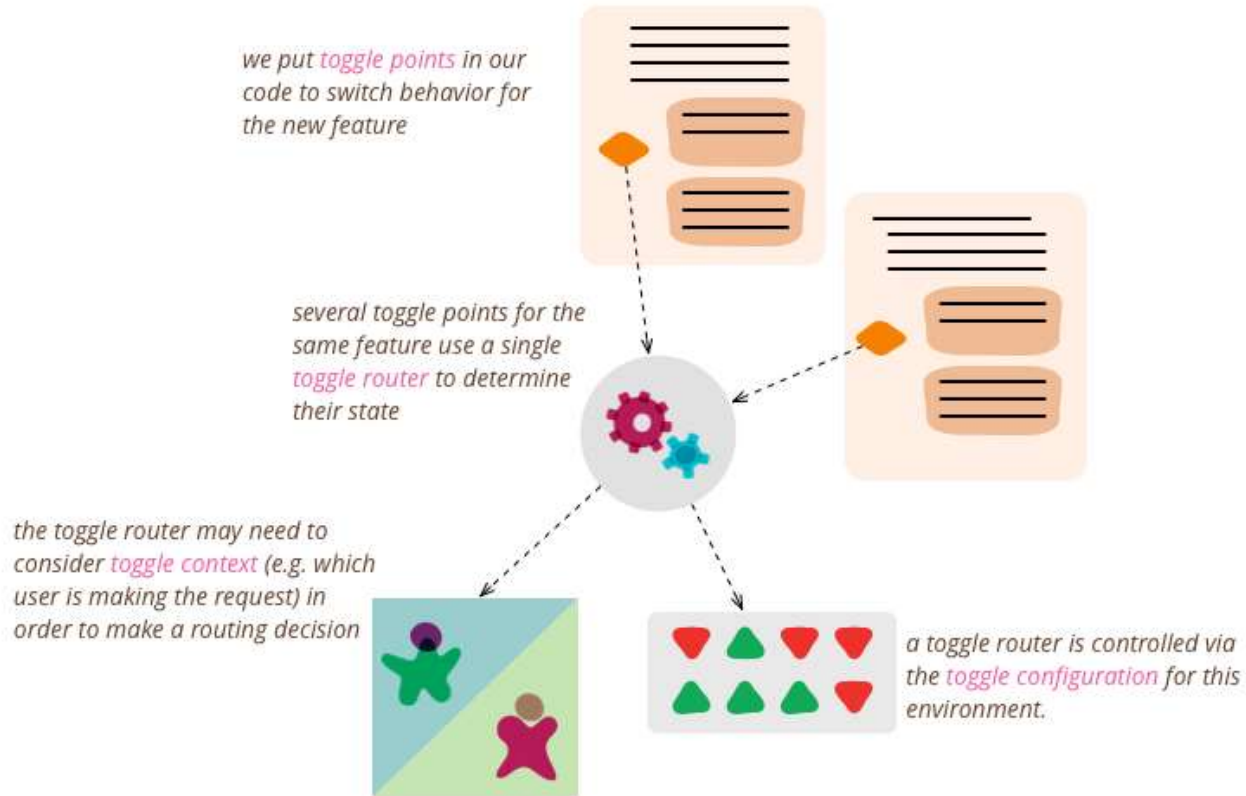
we put toggle points in our code to switch behavior for the new feature

several toggle points for the same feature use a single toggle router to determine their state

the toggle router may need to consider toggle context (e.g. which user is making the request) in order to make a routing decision

a toggle router is controlled via the toggle configuration for this environment.